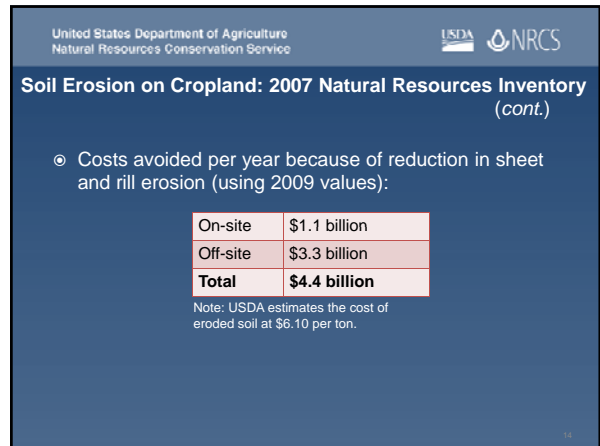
United States Department of Agriculture
Natural Resources Conservation Service

USDA NRCS

Soil Erosion on Cropland: 2007 Natural Resources Inventory (cont.)

Costs avoided per year because of reduction in sheet and rill erosion (using 2009 values):

| On-site | \$1.1 billion |
|---|---|
| Off-site | \$3.3 billion |
| **Total** | **\$4.4 billion** |

Note: USDA estimates the cost of eroded soil at \$6.10 per ton.

14